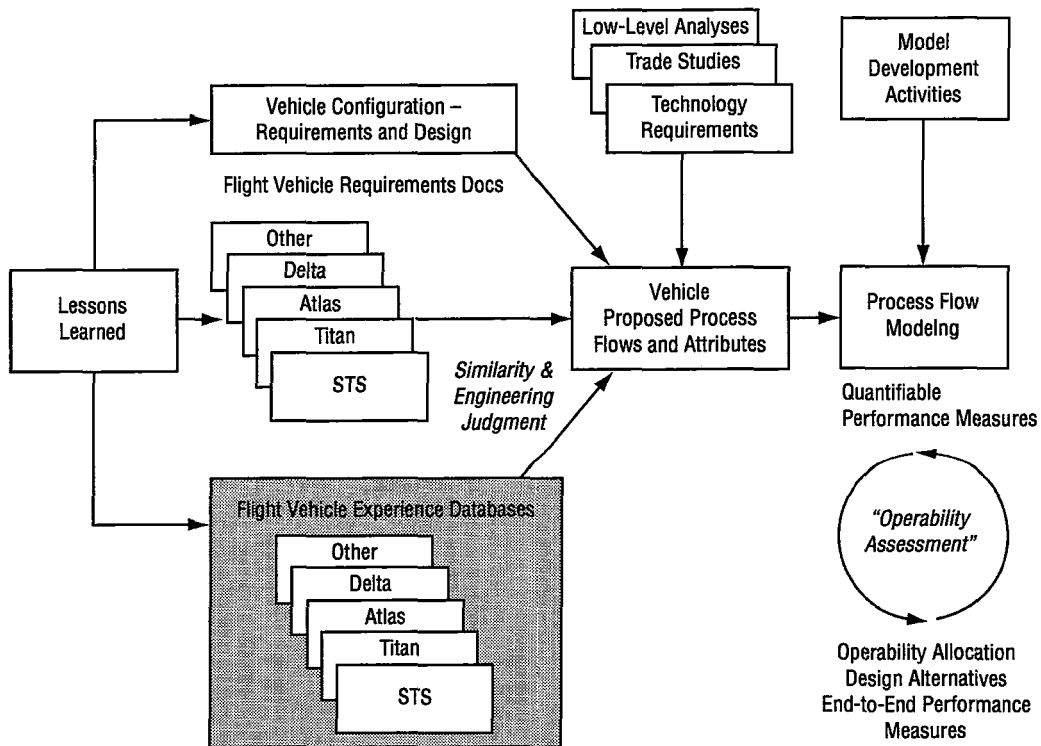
Low-Level Analyses
Trade Studies
Technology Requirements

Model Development Activities

Vehicle Configuration – Requirements and Design

Flight Vehicle Requirements Docs

Other
Delta
Atlas
Titan
STS

Lessons Learned

Vehicle Proposed Process Flows and Attributes

Process Flow Modelng

Similarity & Engineering Judgment

Quantifiable Performance Measures

Flight Vehicle Experience Databases

Other
Delta
Atlas
Titan
STS

"Operability Assessment"

Operability Allocation
Design Alternatives
End-to-End Performance Measures